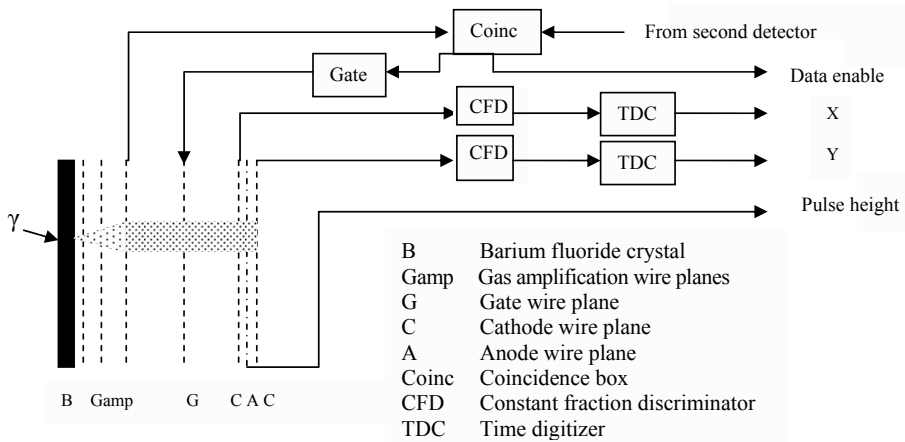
Coinc
From second detector
Gate
Data enable
CFD
TDC
X
CFD
TDC
Y
Pulse height
γ

| B | Barium fluoride crystal |
|---|---|
| Gamp | Gas amplification wire planes |
| G | Gate wire plane |
| C | Cathode wire plane |
| A | Anode wire plane |
| Coinc | Coincidence box |
| CFD | Constant fraction discriminator |
| TDC | Time digitizer |

B Gamp G C A C